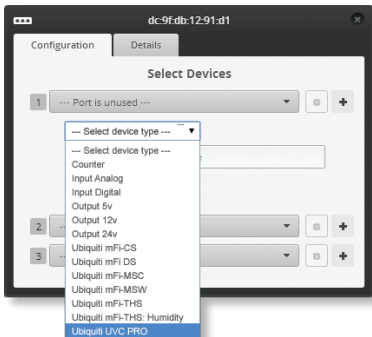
dc:9f:db:12:91:d1

Configuration

Details

Select Devices

1

--- Port is unused ---

--- Select device type ---

--- Select device type ---
Counter
Input Analog
Input Digital
Output 5v
Output 12v
Output 24v
Ubiquiti mFi-CS
Ubiquiti mFi DS
Ubiquiti mFi-MSC
Ubiquiti mFi-MSW
Ubiquiti mFi-THS
Ubiquiti mFi-THS: Humidity
Ubiquiti UVC PRO

2

3